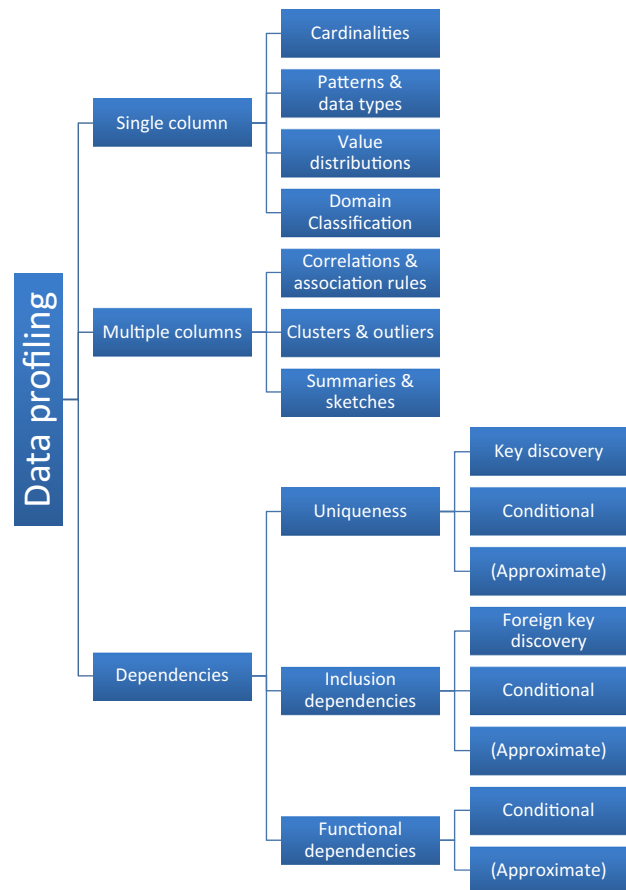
Data profiling

Single column

Cardinalities

Patterns & data types

Value distributions

Domain Classification

Multiple columns

Correlations & association rules

Clusters & outliers

Summaries & sketches

Dependencies

Uniqueness

Key discovery

Conditional

(Approximate)

Inclusion dependencies

Foreign key discovery

Conditional

(Approximate)

Functional dependencies

Conditional

(Approximate)